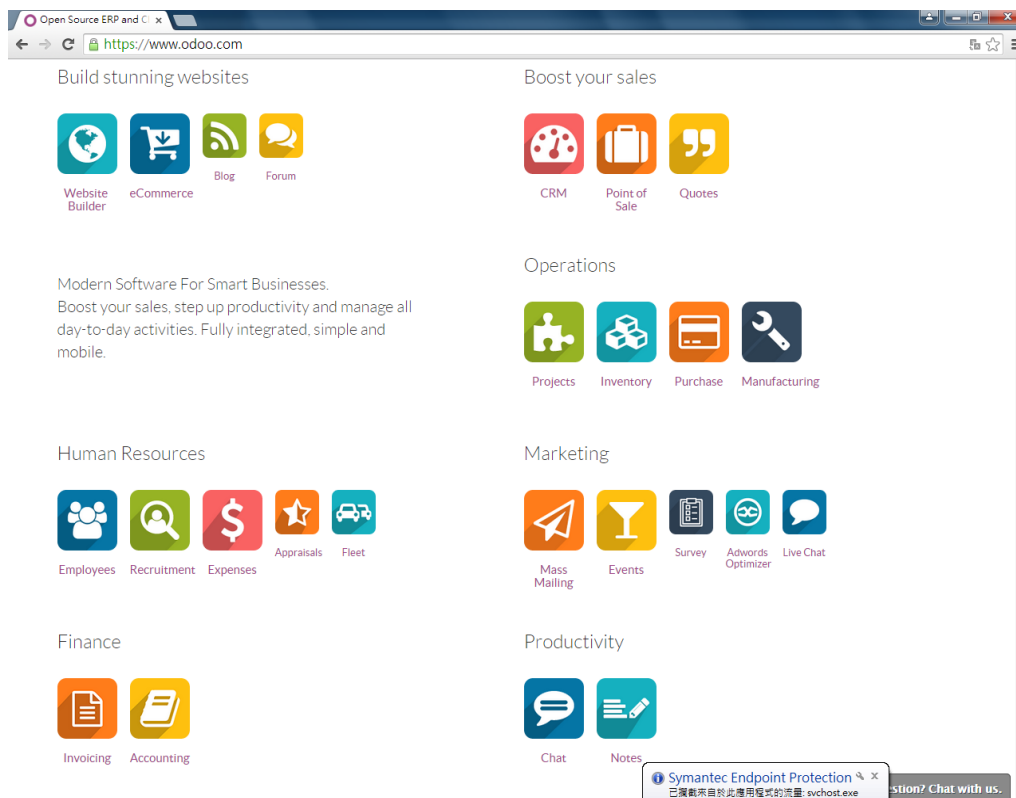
Open Source ERP and C ×

https://www.odoo.com

Build stunning websites

Website Builder
eCommerce
Blog
Forum

Boost your sales

CRM
Point of Sale
Quotes

Modern Software For Smart Businesses.
Boost your sales, step up productivity and manage all day-to-day activities. Fully integrated, simple and mobile.

Operations

Projects
Inventory
Purchase
Manufacturing

Human Resources

Employees
Recruitment
Expenses
Appraisals
Fleet

Marketing

Mass Mailing
Events
Survey
Adwords Optimizer
Live Chat

Finance

Invoicing
Accounting

Productivity

Chat
Notes

Symantec Endpoint Protection
已攔截來自於此應用程式的流量: svchost.exe

estion? Chat with us.